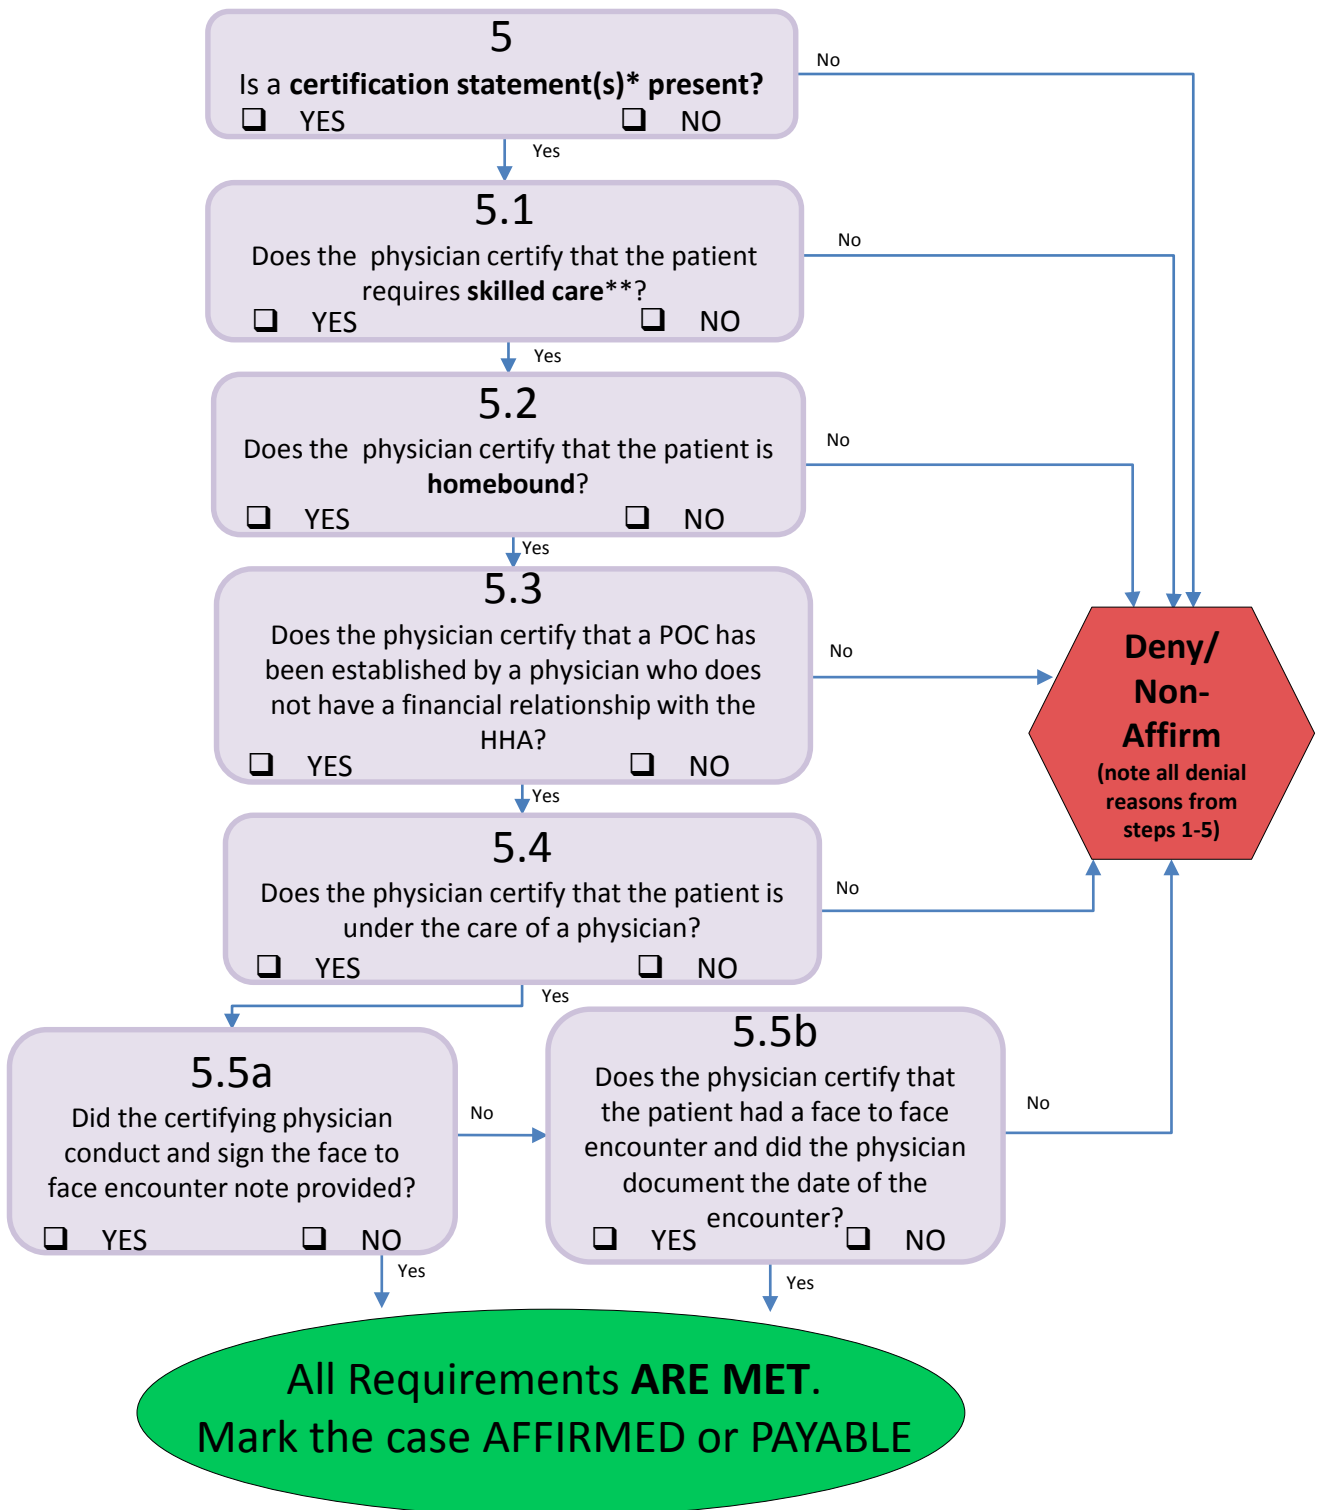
5
Is a **certification statement(s)* present?**
❑ YES ❑ NO

No

Yes

5.1
Does the physician certify that the patient requires **skilled care****?
❑ YES ❑ NO

No

Yes

5.2
Does the physician certify that the patient is **homebound**?
❑ YES ❑ NO

No

Yes

5.3
Does the physician certify that a POC has been established by a physician who does not have a financial relationship with the HHA?
❑ YES ❑ NO

No

Deny/ Non-Affirm
(note all denial reasons from steps 1-5)

Yes

5.4
Does the physician certify that the patient is under the care of a physician?
❑ YES ❑ NO

No

Yes

5.5a
Did the certifying physician conduct and sign the face to face encounter note provided?
❑ YES ❑ NO

No

5.5b
Does the physician certify that the patient had a face to face encounter and did the physician document the date of the encounter?
❑ YES ❑ NO

No

Yes

Yes

All Requirements **ARE MET**.
Mark the case AFFIRMED or PAYABLE